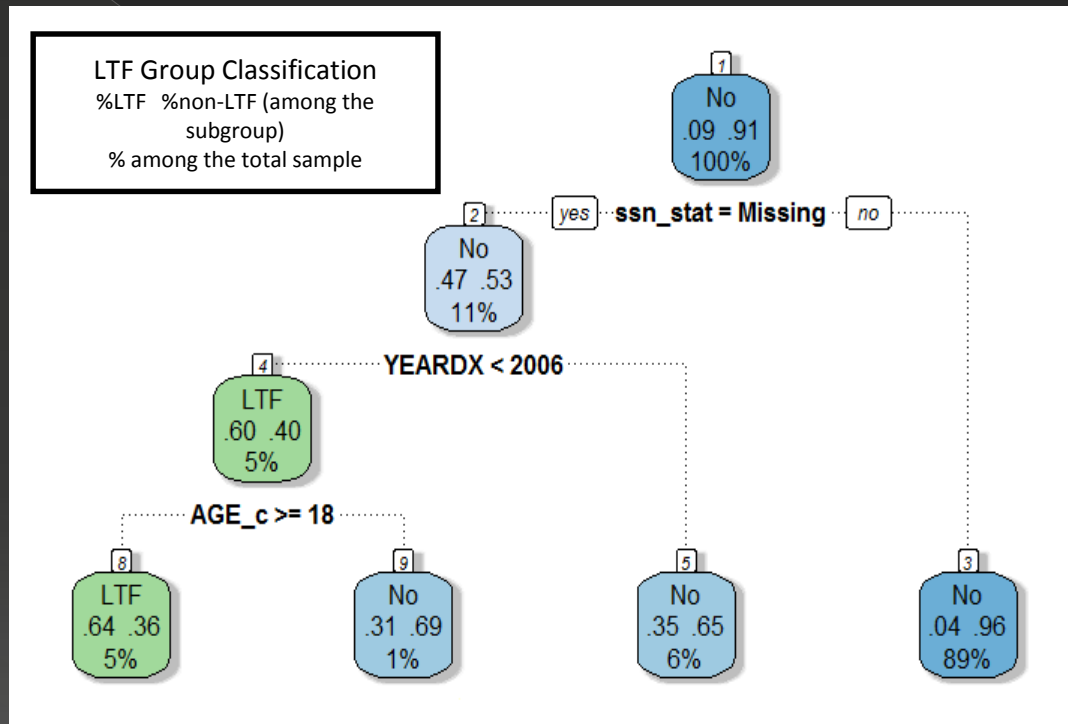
LTF Group Classification
%LTF %non-LTF (among the subgroup)
% among the total sample

1
No
.09 .91
100%

2
yes
ssn_stat = Missing
no

No
.47 .53
11%

4
YEARDX < 2006

LTF
.60 .40
5%

AGE_c >= 18

8
LTF
.64 .36
5%

9
No
.31 .69
1%

5
No
.35 .65
6%

3
No
.04 .96
89%